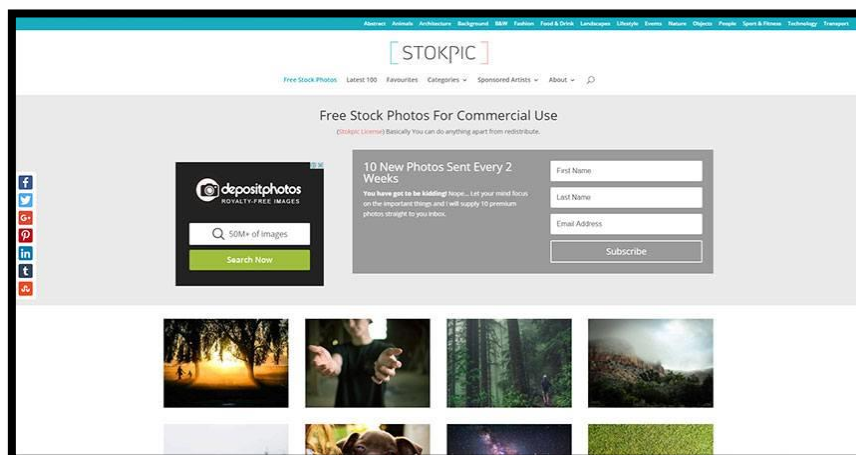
Abstract Animals Architecture Background B&W Fashion Food & Drink Landscapes Lifestyle Events Nature Objects People Sport & Fitness Technology Transport

STOKPIC

Free Stock Photos Latest 100 Favourites Categories Sponsored Artists About

Free Stock Photos For Commercial Use

(Stokpic License) Basically You can do anything apart from redistribute.

depositphotos
ROYALTY-FREE IMAGES

50M+ of Images

Search Now

10 New Photos Sent Every 2 Weeks

You have got to be kidding! Nope... Let your mind focus on the important things and I will supply 10 premium photos straight to you inbox.

First Name

Last Name

Email Address

Subscribe